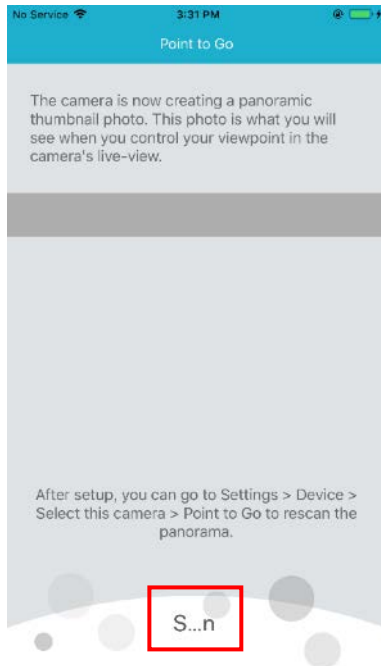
No Service
3:31 PM

Point to Go

The camera is now creating a panoramic thumbnail photo. This photo is what you will see when you control your viewpoint in the camera's live-view.

After setup, you can go to Settings > Device > Select this camera > Point to Go to rescan the panorama.

S...n